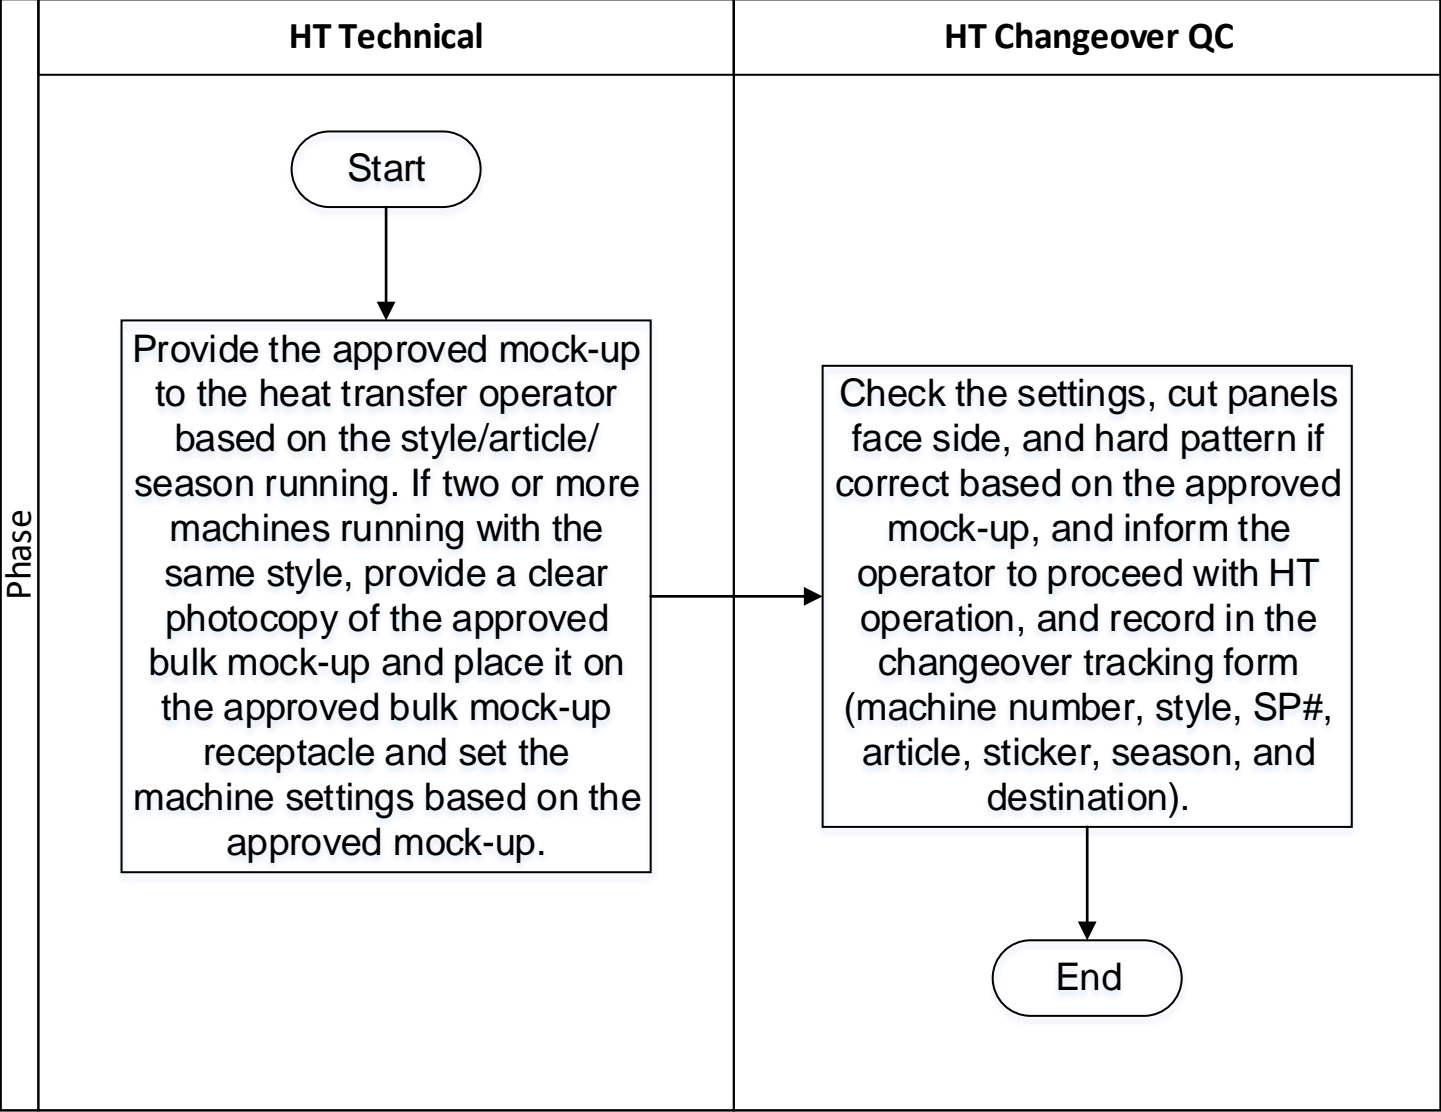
HT Technical

HT Changeover QC

Phase

Start

Provide the approved mock-up to the heat transfer operator based on the style/article/ season running. If two or more machines running with the same style, provide a clear photocopy of the approved bulk mock-up and place it on the approved bulk mock-up receptacle and set the machine settings based on the approved mock-up.

Check the settings, cut panels face side, and hard pattern if correct based on the approved mock-up, and inform the operator to proceed with HT operation, and record in the changeover tracking form (machine number, style, SP#, article, sticker, season, and destination).

End